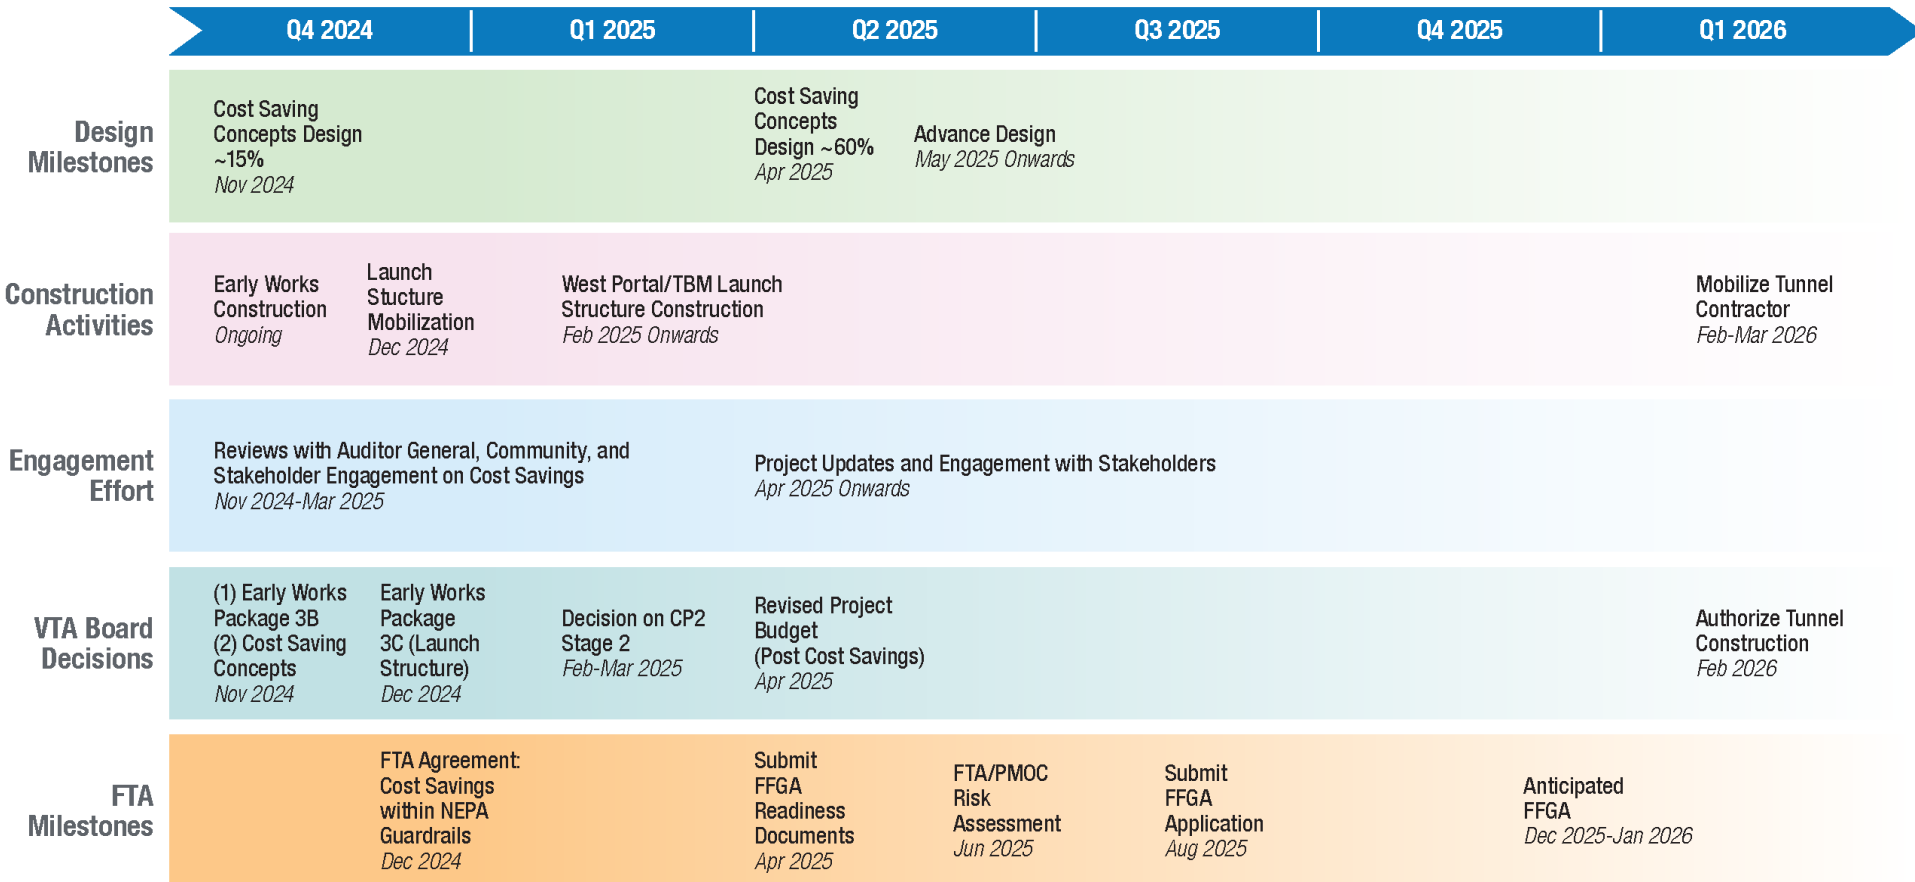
Q4 2024 | Q1 2025 | Q2 2025 | Q3 2025 | Q4 2025 | Q1 2026

Design Milestones

Cost Saving Concepts Design ~15%
Nov 2024

Cost Saving Concepts Design ~60%
Apr 2025

Advance Design
May 2025 Onwards

Construction Activities

Early Works Construction
Ongoing

Launch Stucture Mobilization
Dec 2024

West Portal/TBM Launch Structure Construction
Feb 2025 Onwards

Mobilize Tunnel Contractor
Feb-Mar 2026

Engagement Effort

Reviews with Auditor General, Community, and Stakeholder Engagement on Cost Savings
Nov 2024-Mar 2025

Project Updates and Engagement with Stakeholders
Apr 2025 Onwards

VTA Board Decisions

(1) Early Works Package 3B
(2) Cost Saving Concepts
Nov 2024

Early Works Package 3C (Launch Structure)
Dec 2024

Decision on CP2 Stage 2
Feb-Mar 2025

Revised Project Budget (Post Cost Savings)
Apr 2025

Authorize Tunnel Construction
Feb 2026

FTA Milestones

FTA Agreement: Cost Savings within NEPA Guardrails
Dec 2024

Submit FFGA Readiness Documents
Apr 2025

FTA/PMOC Risk Assessment
Jun 2025

Submit FFGA Application
Aug 2025

Anticipated FFGA
Dec 2025-Jan 2026